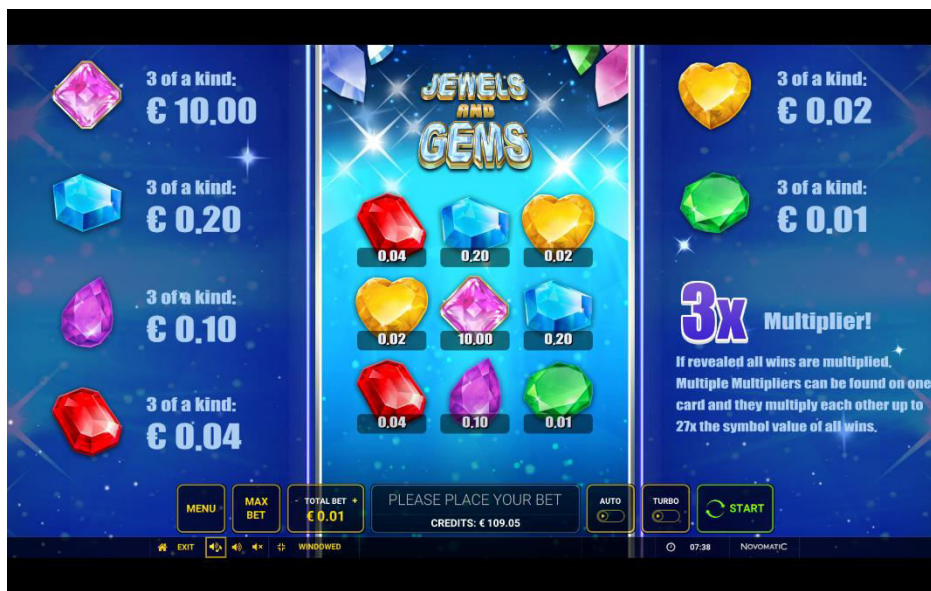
3 of a kind:
€ 10,00

3 of a kind:
€ 0,20

3 of a kind:
€ 0,10

3 of a kind:
€ 0,04

JEWELS AND GEMS

0,04 0,20 0,02
0,02 10,00 0,20
0,04 0,10 0,01

3 of a kind:
€ 0,02

3 of a kind:
€ 0,01

3x Multiplier!

If revealed all wins are multiplied. Multiple Multipliers can be found on one card and they multiply each other up to 27x the symbol value of all wins.

MENU
MAX BET
- TOTAL BET +
€ 0.01
PLEASE PLACE YOUR BET
CREDITS: € 109.05
AUTO
TURBO
START

EXIT
WINDOWED
07:38
NOVOMATIC